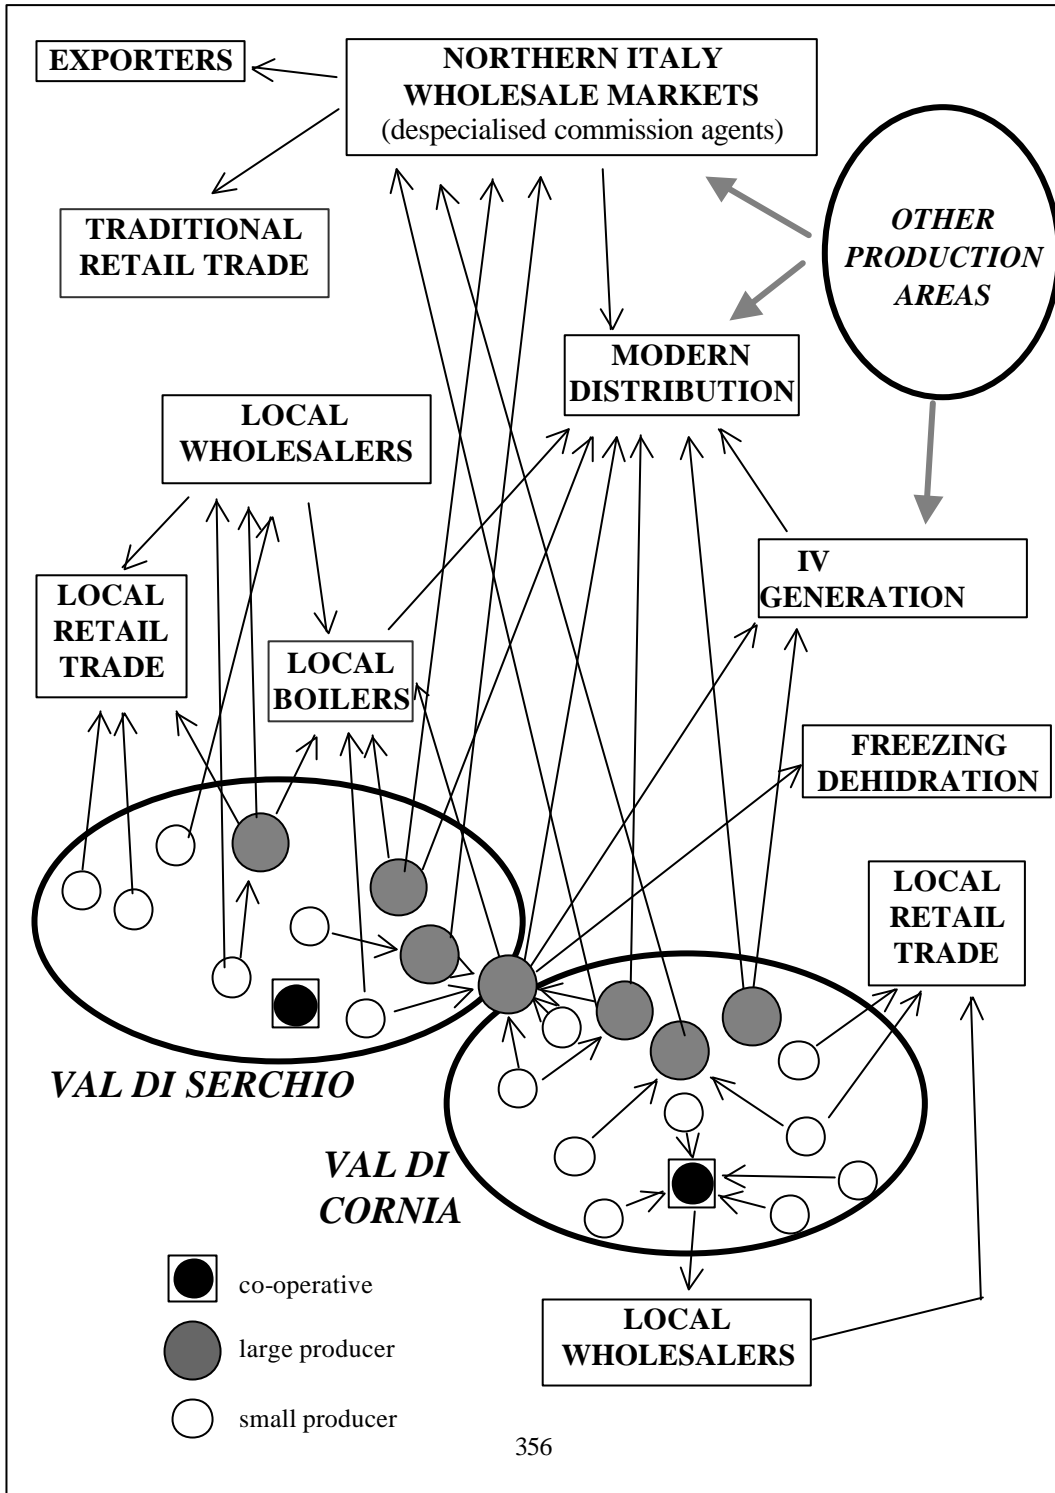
EXPORTERS

NORTHERN ITALY WHOLESALE MARKETS
(despecialised commission agents)

TRADITIONAL RETAIL TRADE

OTHER PRODUCTION AREAS

MODERN DISTRIBUTION

LOCAL WHOLESALERS

LOCAL RETAIL TRADE

IV GENERATION

LOCAL BOILERS

FREEZING DEHIDRATION

LOCAL RETAIL TRADE

VAL DI SERCHIO

VAL DI CORNIA

co-operative

large producer

small producer

LOCAL WHOLESALERS

356